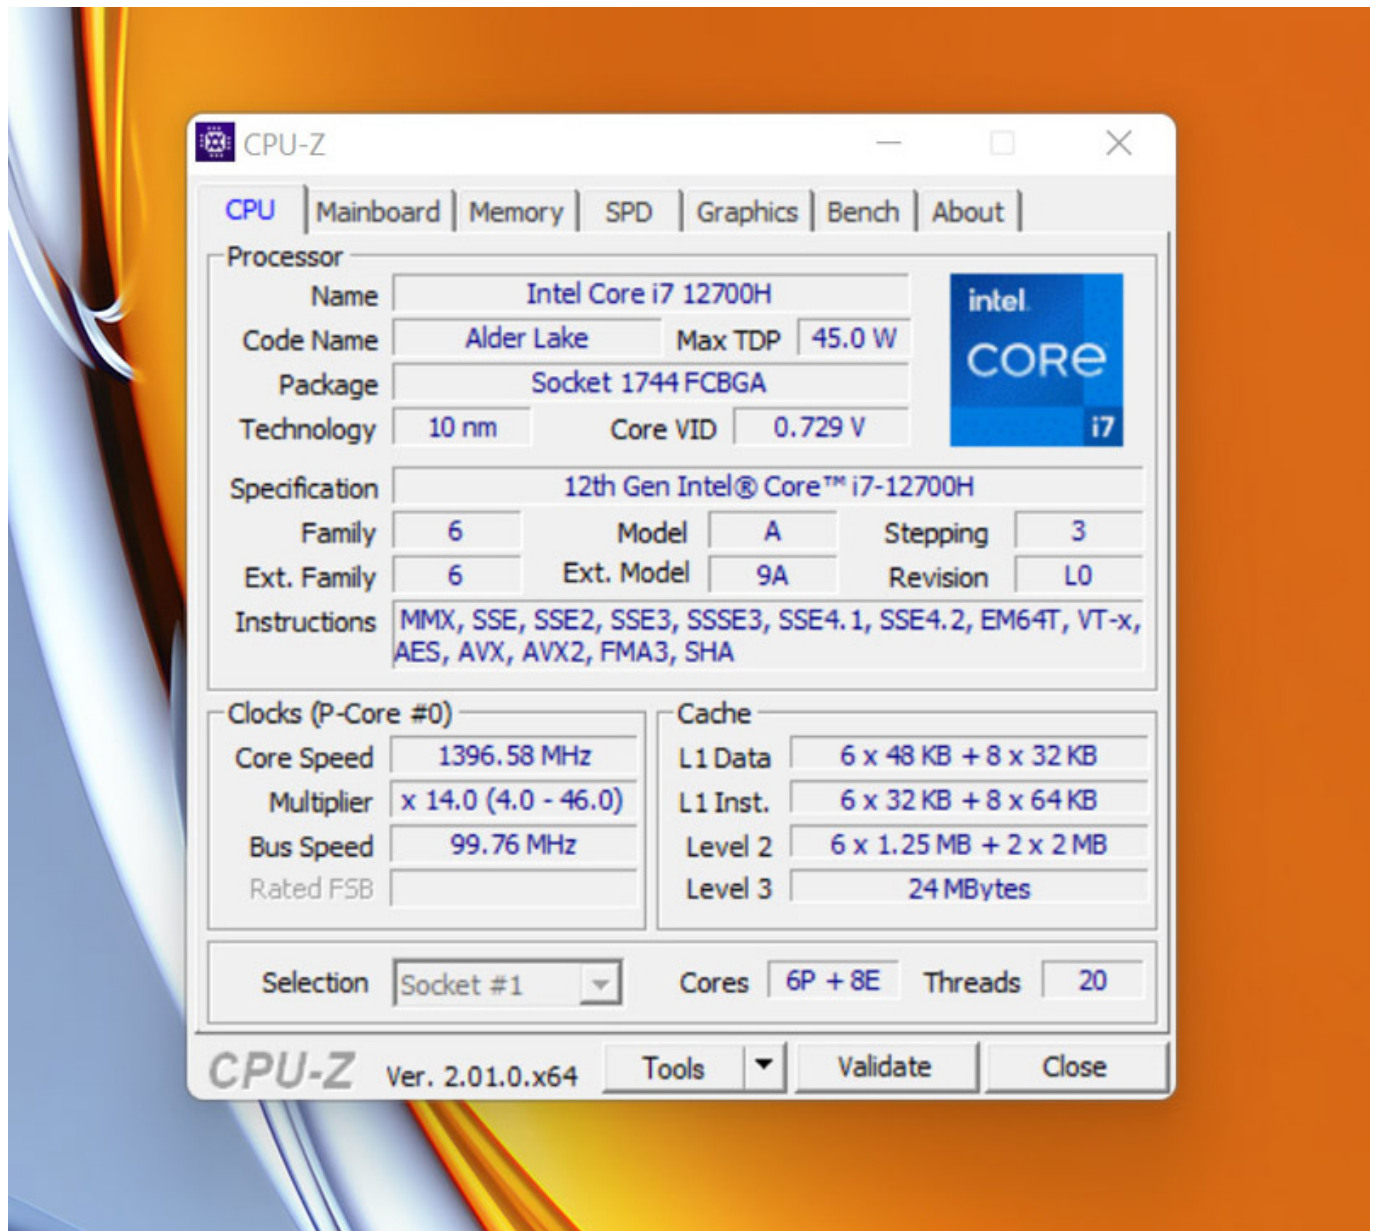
CPU-Z

CPU | Mainboard | Memory | SPD | Graphics | Bench | About

Processor

Name: Intel Core i7 12700H

Code Name: Alder Lake
Max TDP: 45.0 W

Package: Socket 1744 FCBGA

Technology: 10 nm
Core VID: 0.729 V

intel
CORe
i7

Specification: 12th Gen Intel® Core™ i7-12700H

Family: 6
Model: A
Stepping: 3

Ext. Family: 6
Ext. Model: 9A
Revision: L0

Instructions: MMX, SSE, SSE2, SSE3, SSSE3, SSE4.1, SSE4.2, EM64T, VT-x, AES, AVX, AVX2, FMA3, SHA

Clocks (P-Core #0)

Core Speed: 1396.58 MHz
Multiplier: x 14.0 (4.0 - 46.0)
Bus Speed: 99.76 MHz
Rated FSB

Cache

L1 Data: 6 x 48 KB + 8 x 32 KB
L1 Inst.: 6 x 32 KB + 8 x 64 KB
Level 2: 6 x 1.25 MB + 2 x 2 MB
Level 3: 24 MBytes

Selection: Socket #1
Cores: 6P + 8E
Threads: 20

CPU-Z Ver. 2.01.0.x64
Tools
Validate
Close